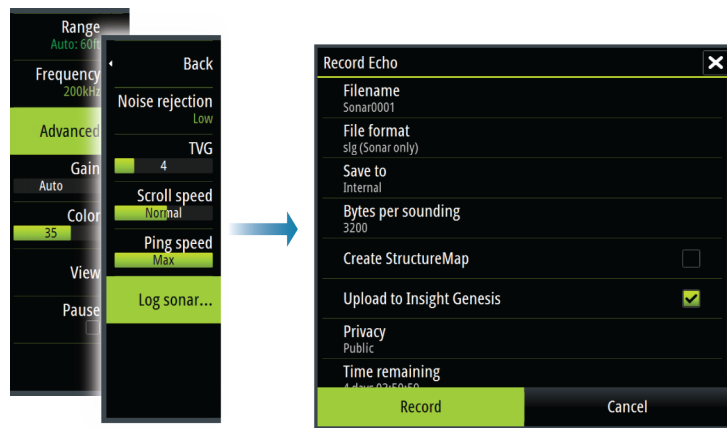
Range
Auto: 60f
Frequency
200kHz
Advanced
Gain
Auto
Color
35
View
Pause

Back
Noise rejection
Low
TVG
4
Scroll speed
Normal
Ping speed
Max
Log sonar...

Record Echo
Filename
Sonar0001
File format
slg (Sonar only)
Save to
Internal
Bytes per sounding
3200
Create StructureMap
Upload to Insight Genesis
Privacy
Public
Time remaining
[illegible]
Record
Cancel